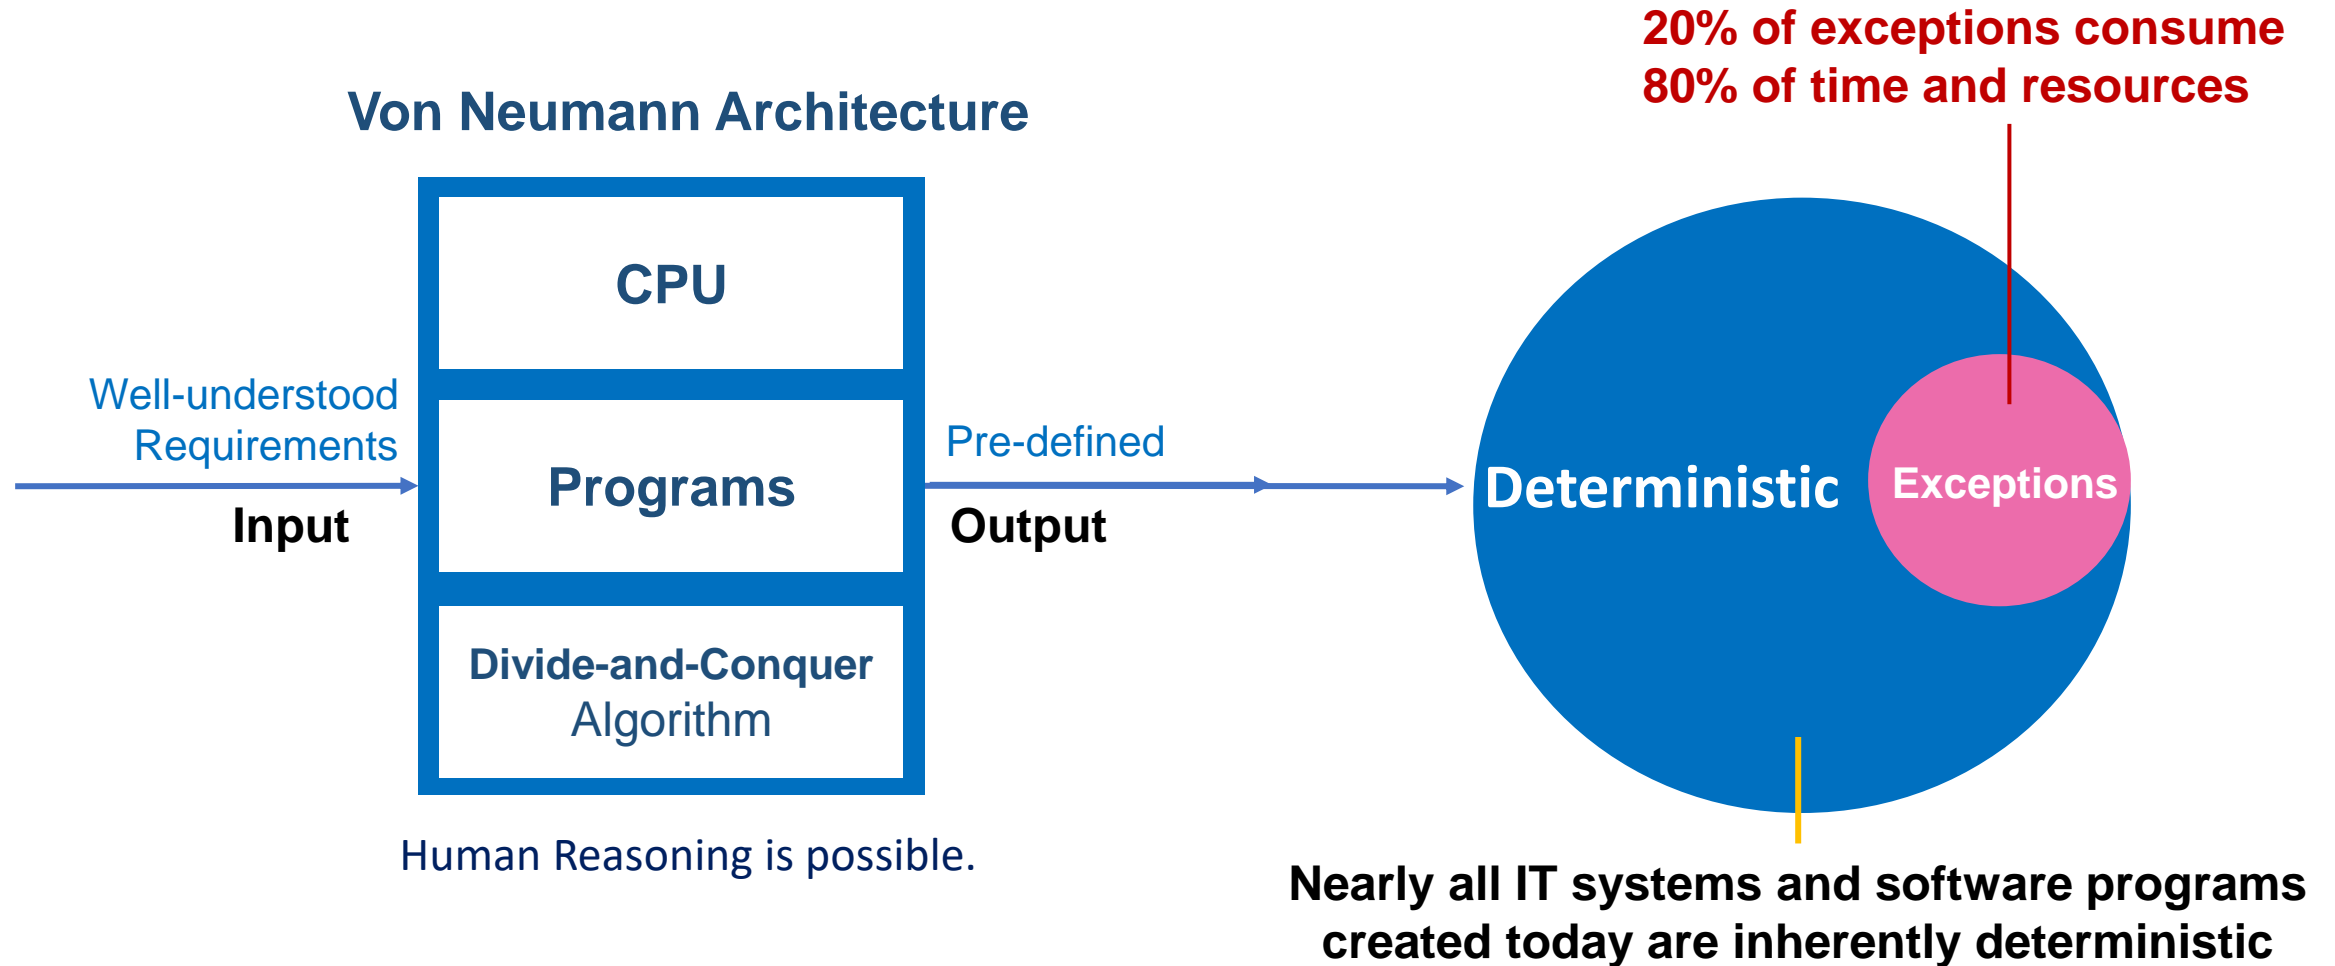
20% of exceptions consume 80% of time and resources

Von Neumann Architecture

CPU

Well-understood Requirements

Input

Programs

Pre-defined

Output

Deterministic

Exceptions

Divide-and-Conquer Algorithm

Human Reasoning is possible.

Nearly all IT systems and software programs created today are inherently deterministic